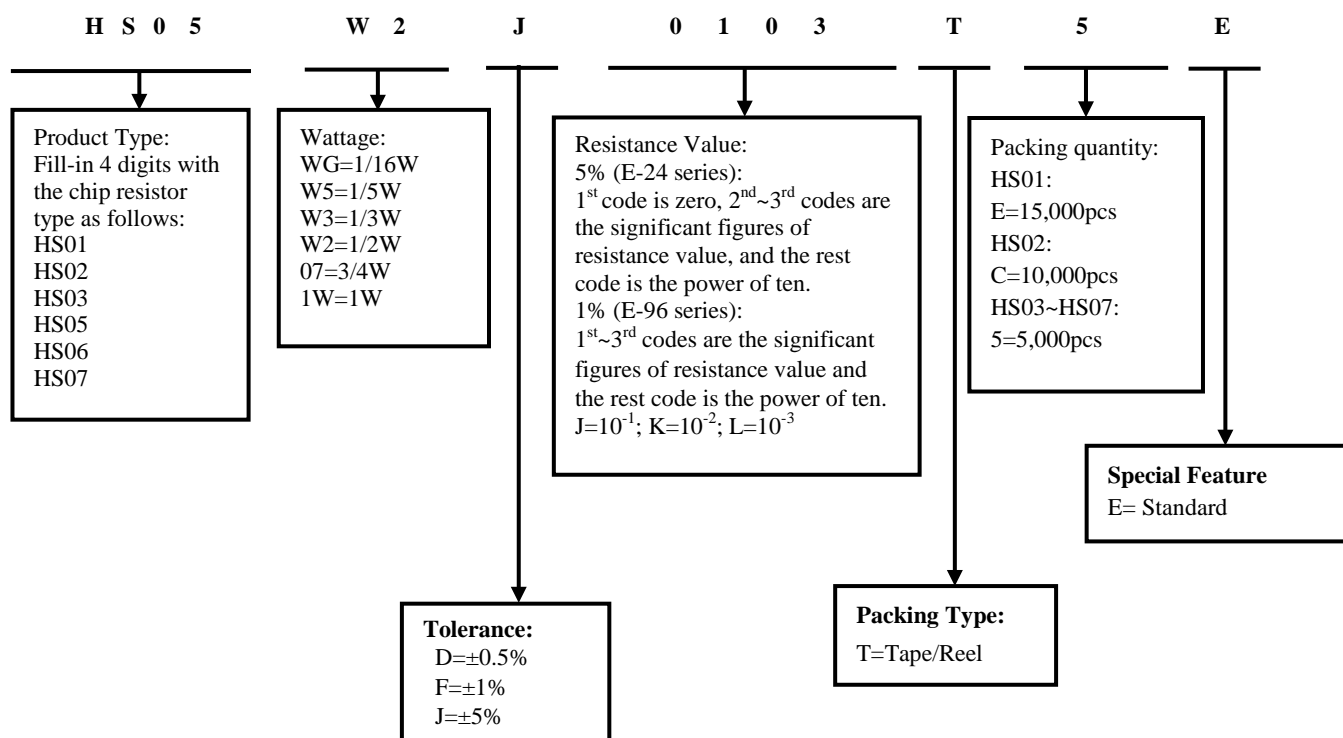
H S 0 5 W 2 J 0 1 0 3 T 5 E

Product Type:
Fill-in 4 digits with the chip resistor type as follows:
HS01
HS02
HS03
HS05
HS06
HS07

Wattage:
WG=1/16W
W5=1/5W
W3=1/3W
W2=1/2W
07=3/4W
1W=1W

Resistance Value:
5% (E-24 series):
$1^{st}$ code is zero, $2^{nd}$~$3^{rd}$ codes are the significant figures of resistance value, and the rest code is the power of ten.
1% (E-96 series):
$1^{st}$~$3^{rd}$ codes are the significant figures of resistance value and the rest code is the power of ten.
J=$10^{-1}$; K=$10^{-2}$; L=$10^{-3}$

Packing quantity:
HS01:
E=15,000pcs
HS02:
C=10,000pcs
HS03~HS07:
5=5,000pcs

Special Feature
E= Standard

Packing Type:
T=Tape/Reel

Tolerance:
D=±0.5%
F=±1%
J=±5%